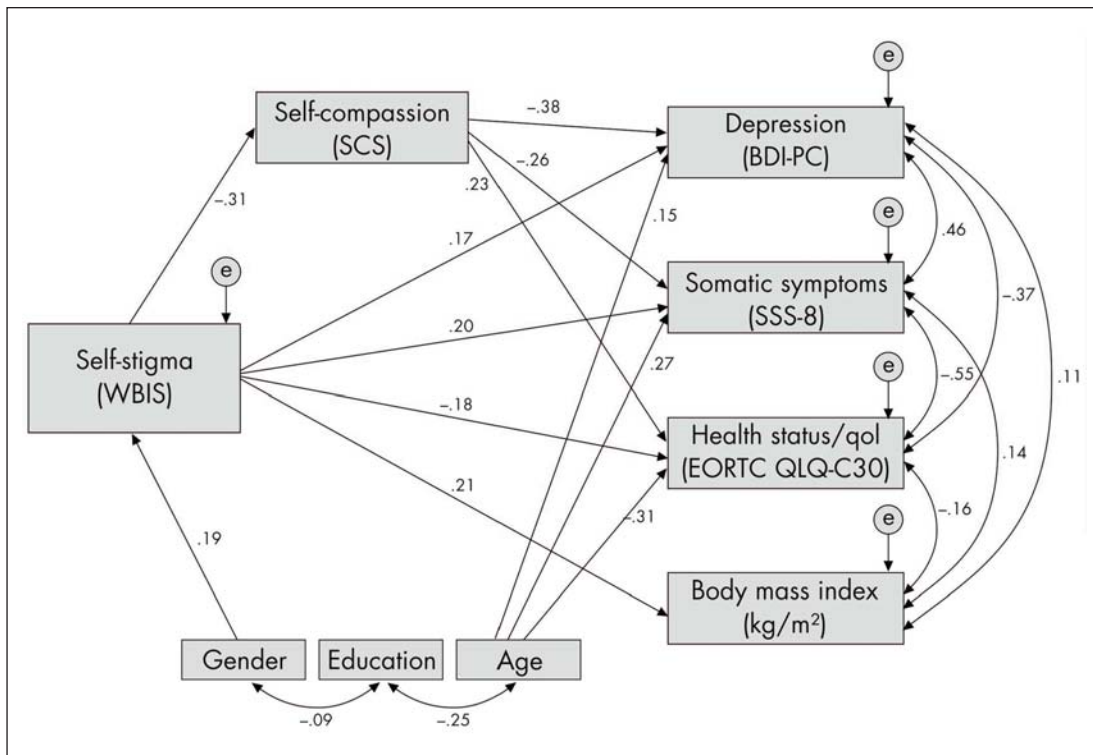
e

Self-compassion (SCS)

–.38

Depression (BDI-PC)

–.26

.23

–.31

.15

e

.17

.46

e

Somatic symptoms (SSS-8)

.20

–.37

Self-stigma (WBIS)

.27

e

–.55

.11

–.18

Health status/qol (EORTC QLQ-C30)

.21

.14

–.31

e

–.16

.19

Body mass index (kg/m²)

Gender

Education

Age

–.09

–.25